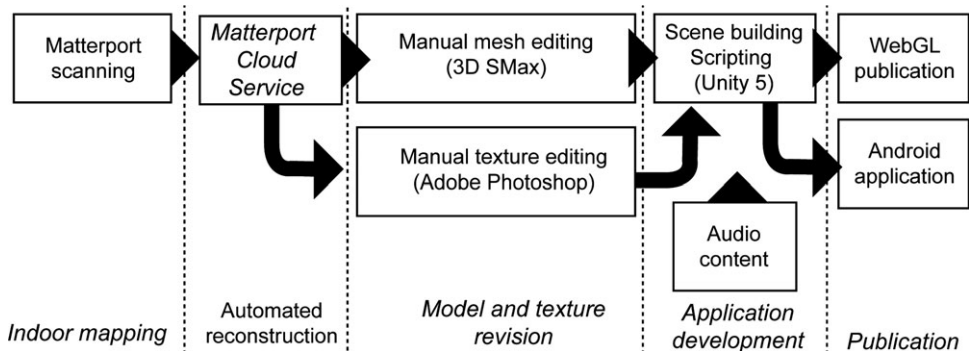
Matterport scanning

Matterport Cloud Service

Manual mesh editing (3D SMax)

Manual texture editing (Adobe Photoshop)

Scene building Scripting (Unity 5)

Audio content

WebGL publication

Android application

Indoor mapping

Automated reconstruction

Model and texture revision

Application development

Publication